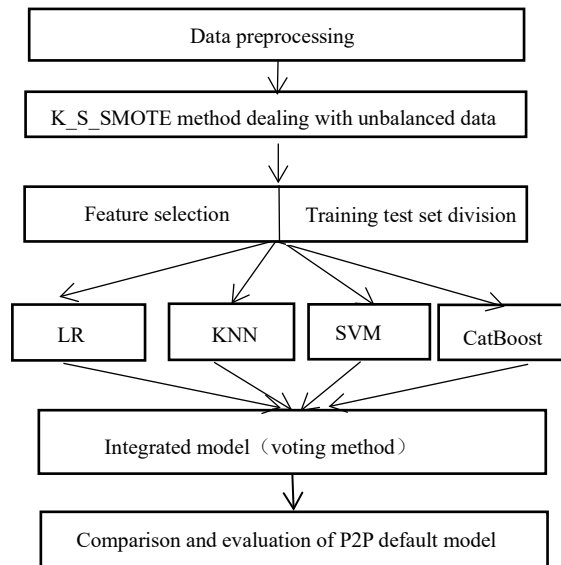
Data preprocessing

K_S_SMOTE method dealing with unbalanced data

Feature selection

Training test set division

LR

KNN

SVM

CatBoost

Integrated model（voting method）

Comparison and evaluation of P2P default model